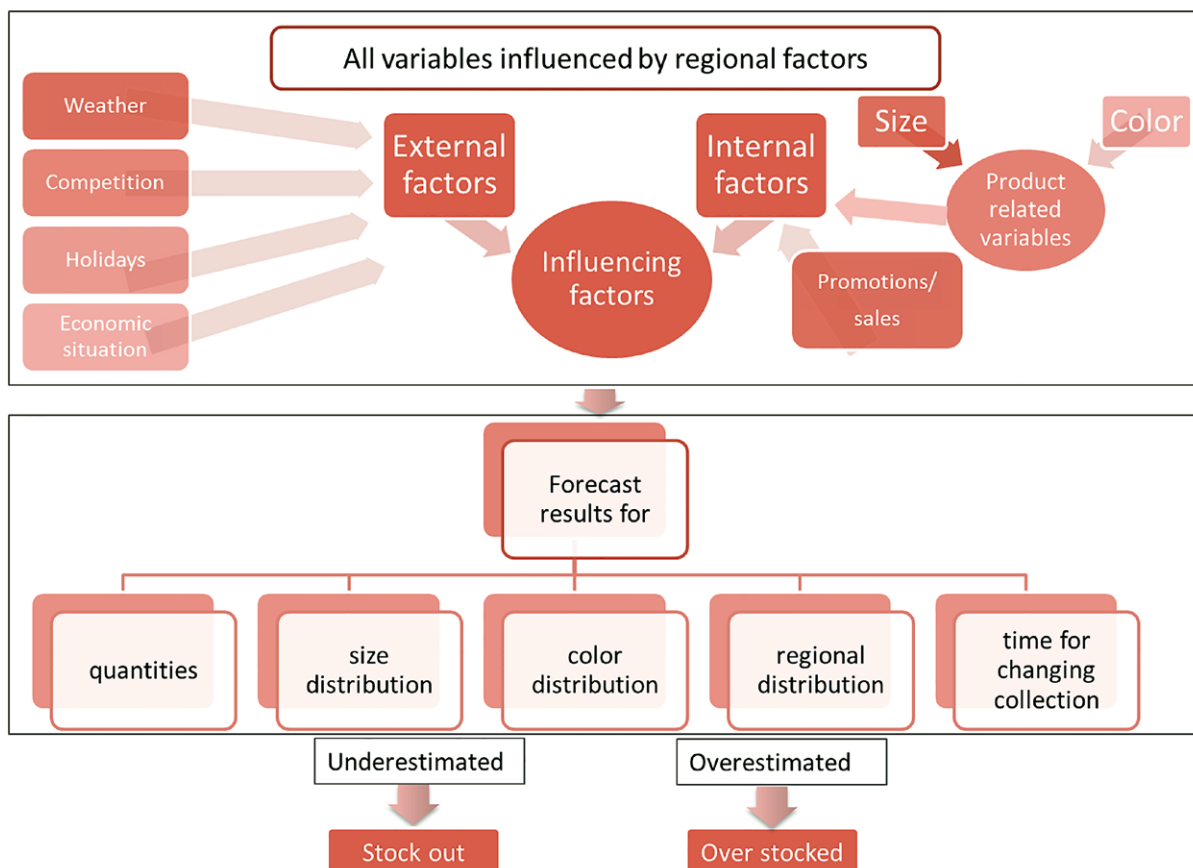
All variables influenced by regional factors

Weather

Competition

Holidays

Economic situation

External factors

Influencing factors

Internal factors

Size

Color

Product related variables

Promotions/ sales

Forecast results for

quantities

size distribution

color distribution

regional distribution

time for changing collection

Underestimated

Overestimated

Stock out

Over stocked